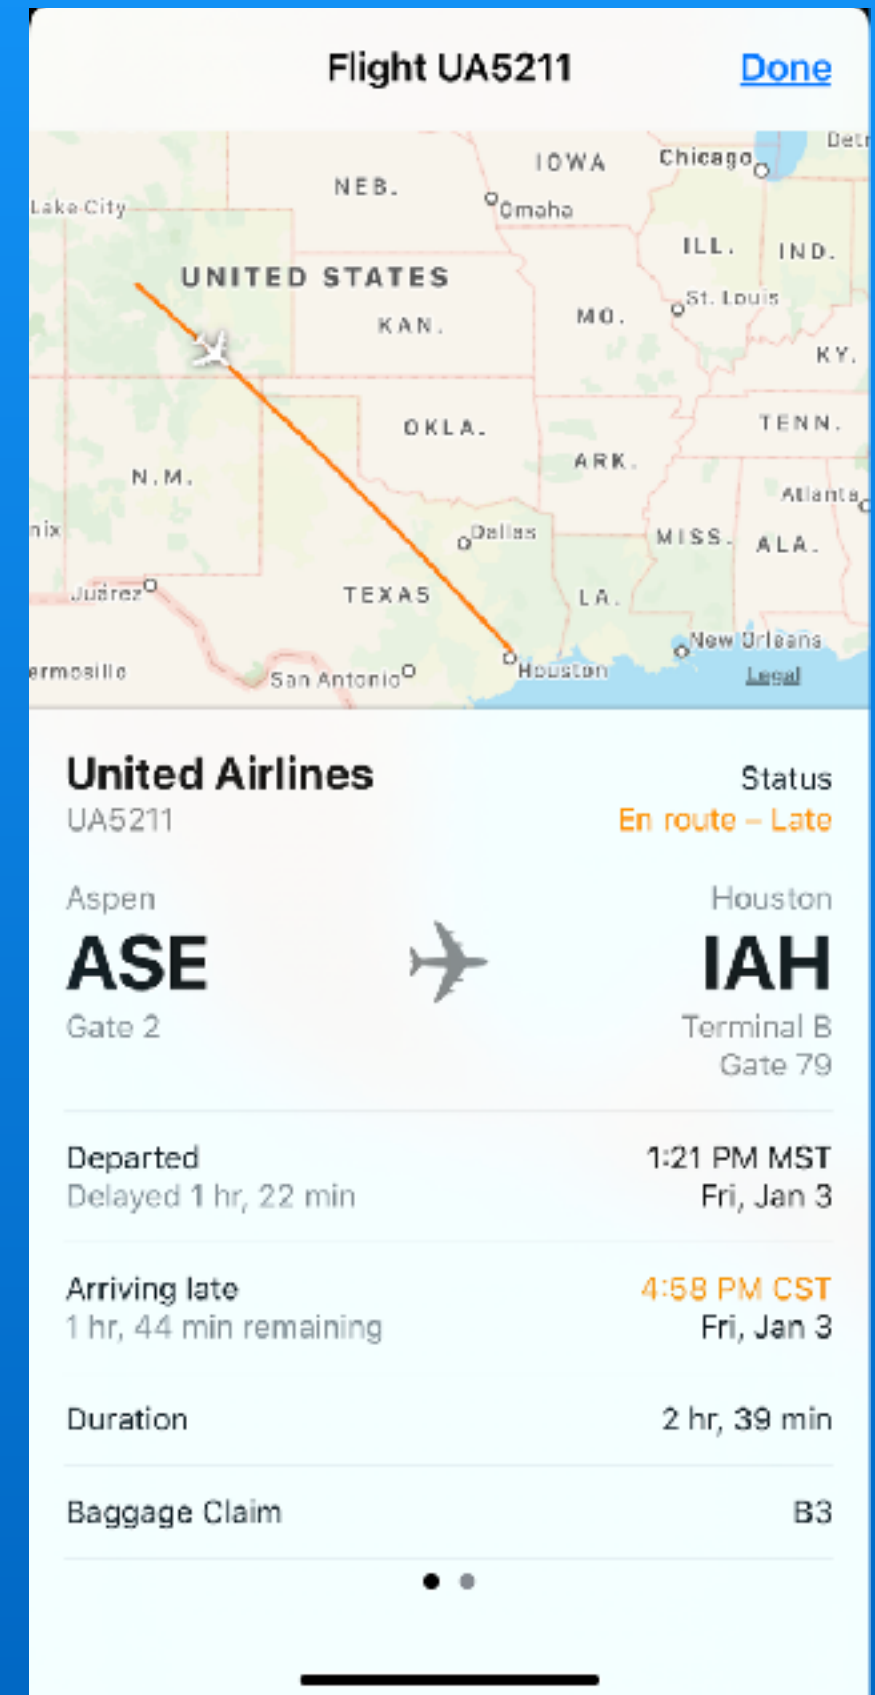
Flight UA5211 Done

Detr
IOWA
Chicago
NEB.
Lake City
Omaha
ILL.
IND.
UNITED STATES
St. Louis
KAN.
MO.
KY.
OKLA.
TENN.
ARK.
N.M.
Atlanta
nix
Dallas
MISS.
ALA.
Juárez
TEXAS
LA.
New Orleans
ermosillo
San Antonio
Houston
Legal

United Airlines
UA5211
Status
En route – Late

Aspen
ASE
Gate 2

Houston
IAH
Terminal B
Gate 79

Departed
Delayed 1 hr, 22 min
1:21 PM MST
Fri, Jan 3

Arriving late
1 hr, 44 min remaining
4:58 PM CST
Fri, Jan 3

Duration
2 hr, 39 min

Baggage Claim
B3